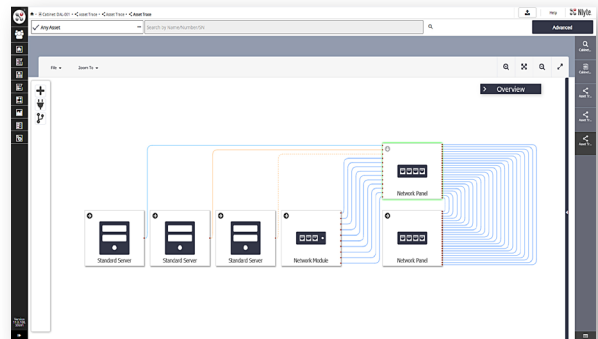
Cabinet DAL-001 • Asset Trace • Asset Trace • Asset Trace

Help

Nlyte

Any Asset

Search by Name/Number/SN

Advanced

File

Zoom To

Overview

Network Panel

Standard Server

Standard Server

Standard Server

Network Module

Network Panel

Cabinet...

Tabbed...

Asset Tr...

Asset Tr...

Asset Tr...